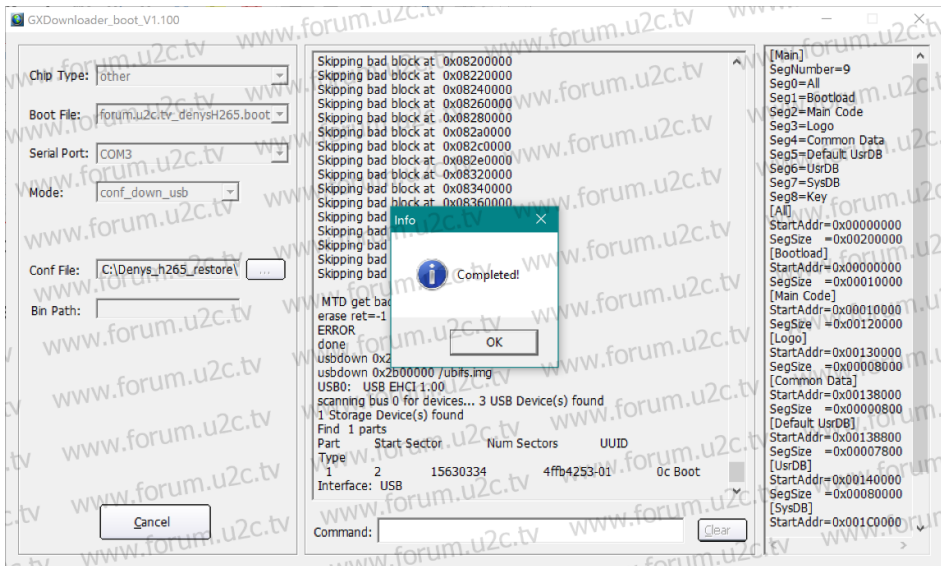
GXDownloader_boot_V1.100

Chip Type: other
Boot File: forum.u2c.tv_denysH265.boot
Serial Port: COM3
Mode: conf_down_usb

Conf File: C:\Denys_h265_restore\ ...
Bin Path:

Cancel

Skipping bad block at 0x08200000
Skipping bad block at 0x08220000
Skipping bad block at 0x08240000
Skipping bad block at 0x08260000
Skipping bad block at 0x08280000
Skipping bad block at 0x082a0000
Skipping bad block at 0x082c0000
Skipping bad block at 0x082e0000
Skipping bad block at 0x08320000
Skipping bad block at 0x08340000
Skipping bad block at 0x08360000
Skipping bad
Skipping bad
Skipping bad
Skipping bad
Skipping bad

MTD get bad
erase ret=-1
ERROR
done
usbdown 0x2
usbdown 0x2b00000 /ubifs.img
USB0: USB EHCI 1.00
scanning bus 0 for devices... 3 USB Device(s) found
1 Storage Device(s) found
Find 1 parts
Part Start Sector Num Sectors UUID
Type
1 2 15630334 4ffb4253-01 0c Boot
Interface: USB

Command: Clear

Info
Completed!
OK

[Main]
SegNumber=9
Seg0=All
Seg1=Bootload
Seg2=Main Code
Seg3=Logo
Seg4=Common Data
Seg5=Default UsrDB
Seg6=UsrDB
Seg7=SysDB
Seg8=Key
[All]
StartAddr=0x00000000
SegSize =0x00200000
[Bootload]
StartAddr=0x00000000
SegSize =0x00010000
[Main Code]
StartAddr=0x00010000
SegSize =0x00120000
[Logo]
StartAddr=0x00130000
SegSize =0x00008000
[Common Data]
StartAddr=0x00138000
SegSize =0x00000800
[Default UsrDB]
StartAddr=0x00138800
SegSize =0x00007800
[UsrDB]
StartAddr=0x00140000
SegSize =0x00080000
[SysDB]
StartAddr=0x001C0000

www.forum.u2c.tv